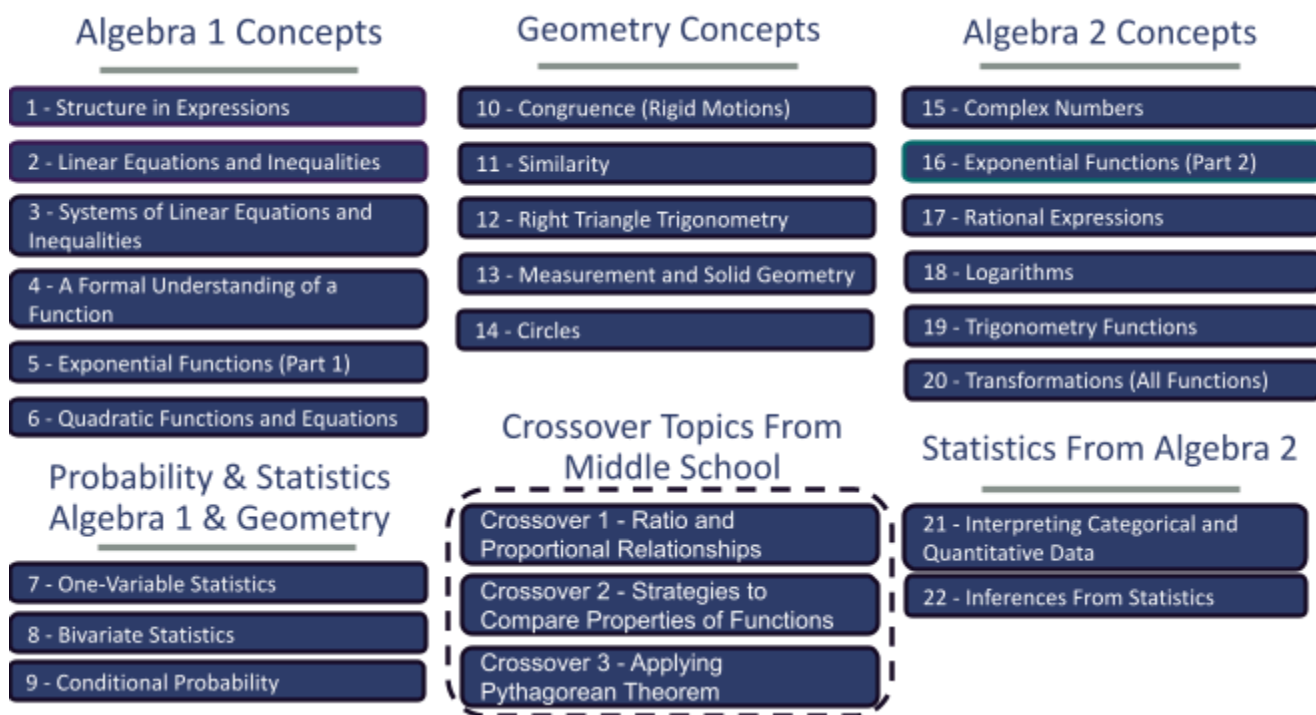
Algebra 1 Concepts

1 - Structure in Expressions

2 - Linear Equations and Inequalities

3 - Systems of Linear Equations and Inequalities

4 - A Formal Understanding of a Function

5 - Exponential Functions (Part 1)

6 - Quadratic Functions and Equations

Probability & Statistics Algebra 1 & Geometry

7 - One-Variable Statistics

8 - Bivariate Statistics

9 - Conditional Probability

Geometry Concepts

10 - Congruence (Rigid Motions)

11 - Similarity

12 - Right Triangle Trigonometry

13 - Measurement and Solid Geometry

14 - Circles

Crossover Topics From Middle School

Crossover 1 - Ratio and Proportional Relationships

Crossover 2 - Strategies to Compare Properties of Functions

Crossover 3 - Applying Pythagorean Theorem

Algebra 2 Concepts

15 - Complex Numbers

16 - Exponential Functions (Part 2)

17 - Rational Expressions

18 - Logarithms

19 - Trigonometry Functions

20 - Transformations (All Functions)

Statistics From Algebra 2

21 - Interpreting Categorical and Quantitative Data

22 - Inferences From Statistics